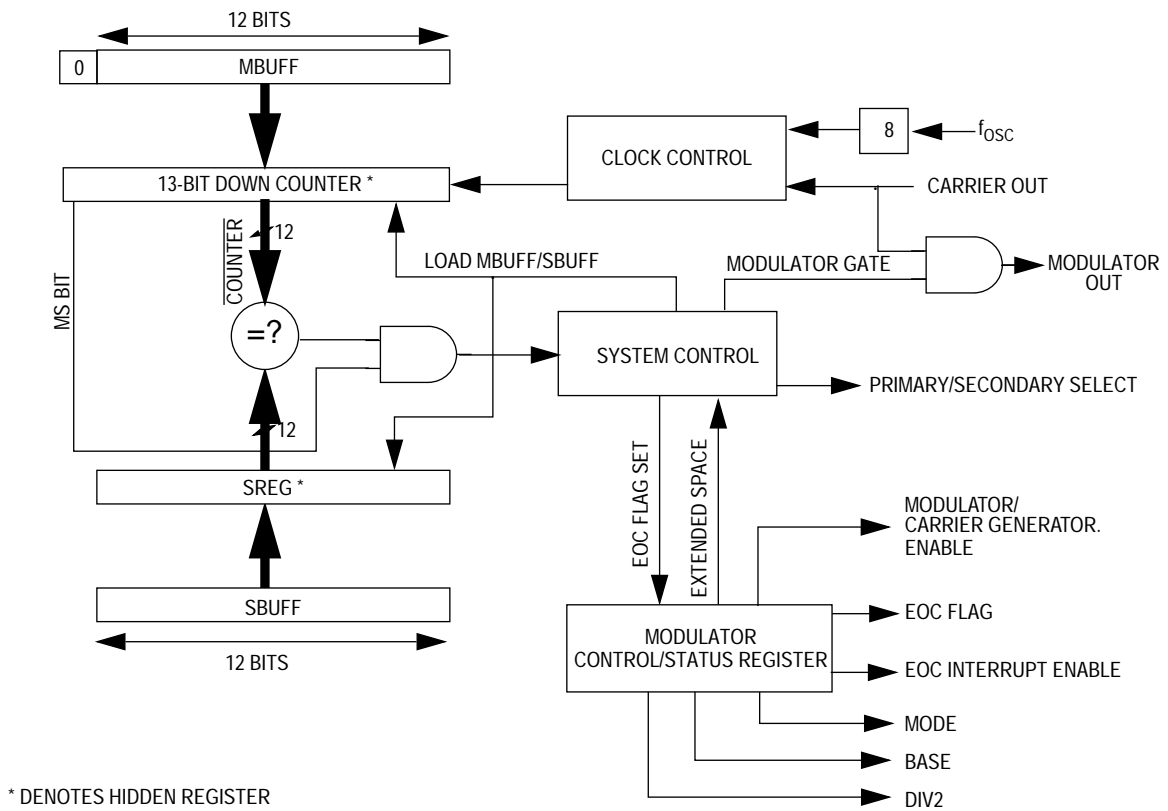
12 BITS

0

MBUFF

8

$f_{OSC}$

CLOCK CONTROL

13-BIT DOWN COUNTER *

CARRIER OUT

$\overline{COUNTER}$

12

LOAD MBUFF/SBUFF

MODULATOR GATE

MODULATOR OUT

MS BIT

=?

SYSTEM CONTROL

PRIMARY/SECONDARY SELECT

12

SREG *

EOC FLAG SET

EXTENDED SPACE

MODULATOR/ CARRIER GENERATOR. ENABLE

SBUFF

EOC FLAG

12 BITS

MODULATOR CONTROL/STATUS REGISTER

EOC INTERRUPT ENABLE

MODE

BASE

* DENOTES HIDDEN REGISTER

DIV2